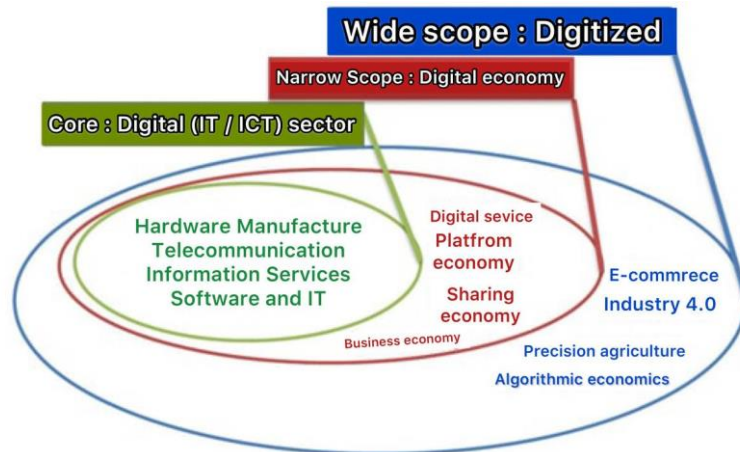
Wide scope : Digitized

Narrow Scope : Digital economy

Core : Digital (IT / ICT) sector

Hardware Manufacture
Telecommunication
Information Services
Software and IT

Digital sevice
Platfrom economy
Sharing economy
Business economy

E-commrece
Industry 4.0
Precision agriculture
Algorithmic economics